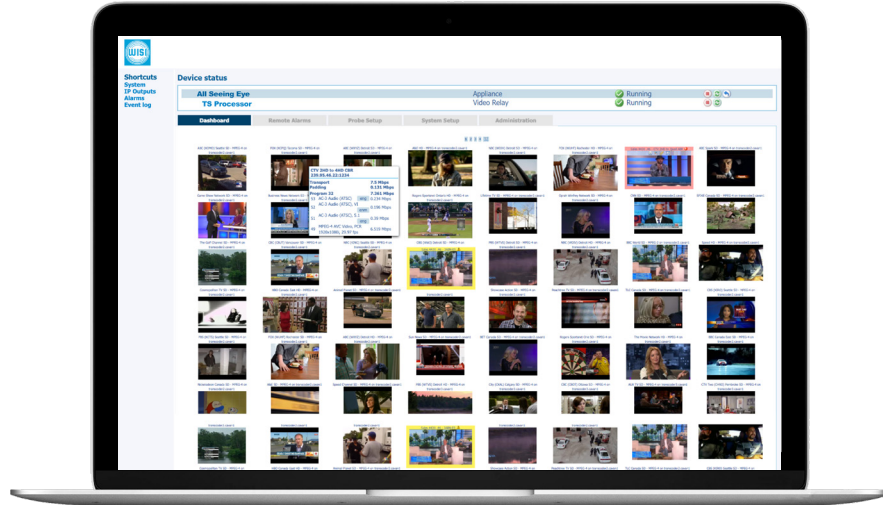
WISI

Shortcuts
System
IP Outputs
Alarms
Event log

Device status

| All Seeing Eye | Appliance | Running |
|---|---|---|
| TS Processor | Video Relay | Running |

Dashboard | Remote Alarms | Probe Setup | System Setup | Administration

CTV SHD to 4HD CBS
Transport
Program 22
AC-3 Audio (ATSC)
AC-3 Audio (ATSC)
AC-3 Audio (ATSC)
MPEG-4 AVC Video
7.5 Mbps
8.131 Mbps
7.362 Mbps
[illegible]